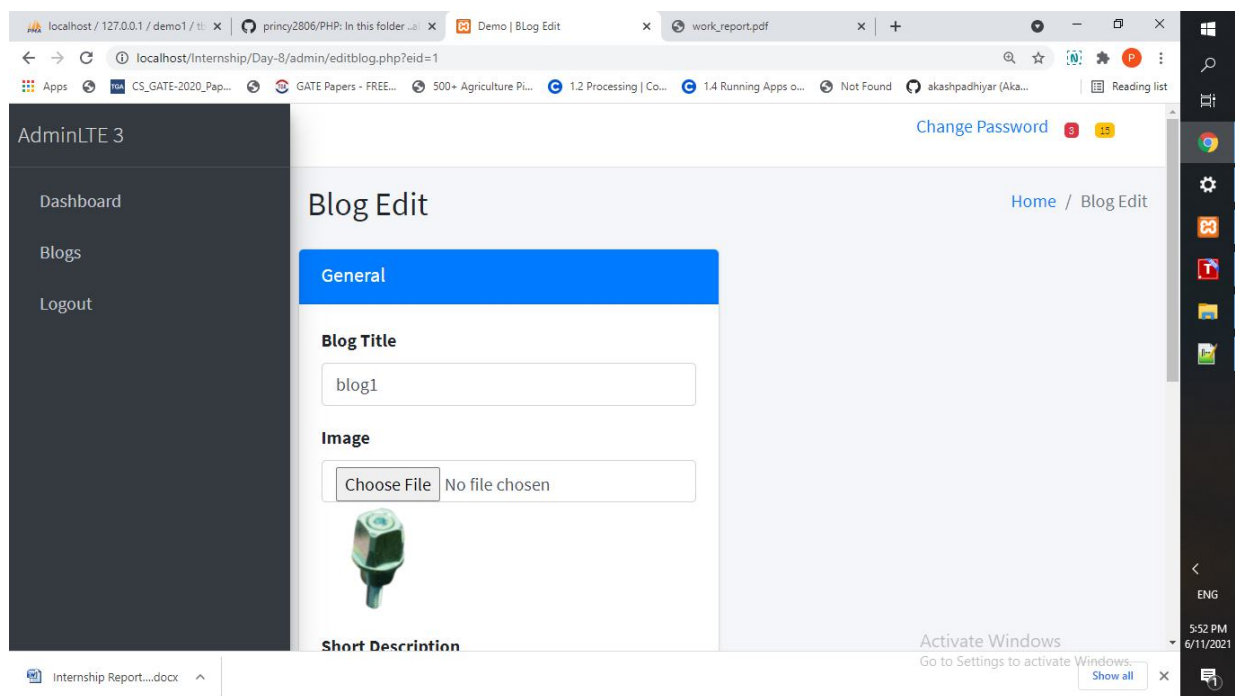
localhost / 127.0.0.1 / demo1 / tl × | princy2806/PHP: In this folder ... × | Demo | BLog Edit × | work_report.pdf × | +

localhost/Internship/Day-8/admin/editblog.php?eid=1

Apps | CS_GATE-2020_Pap... | GATE Papers - FREE... | 500+ Agriculture Pi... | 1.2 Processing | Co... | 1.4 Running Apps o... | Not Found | akashpadhiyar (Aka... | Reading list

AdminLTE 3

Dashboard

Blogs

Logout

Change Password 3 15

Blog Edit

Home / Blog Edit

General

Blog Title

blog1

Image

Choose File No file chosen

Short Description

Activate Windows
Go to Settings to activate Windows.

Internship Report....docx

Show all

ENG

5:52 PM
6/11/2021